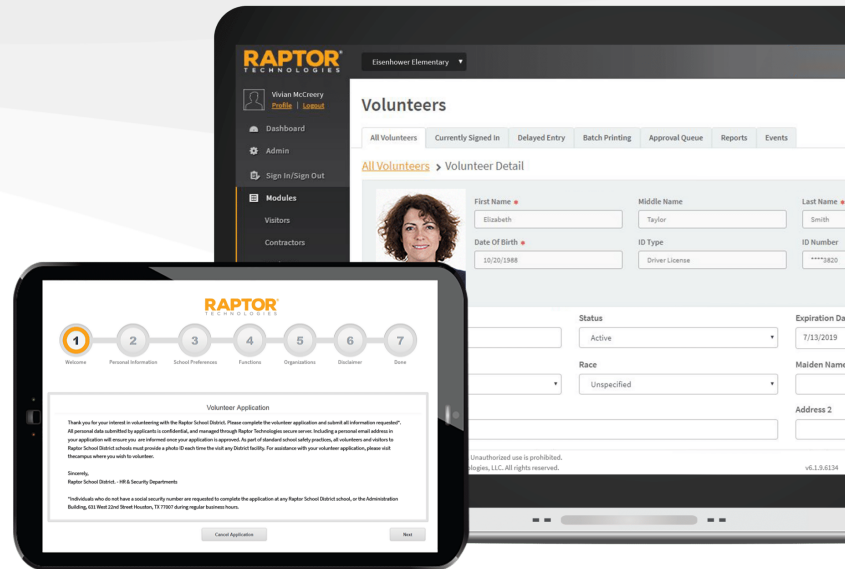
RAPTOR TECHNOLOGIES

Eisenhower Elementary

Vivian McCreery
Profile | Logout

Dashboard
Admin
Sign In/Sign Out
Modules
Visitors
Contractors

Volunteers

All Volunteers | Currently Signed In | Delayed Entry | Batch Printing | Approval Queue | Reports | Events

All Volunteers > Volunteer Detail

First Name *
Elizabeth
Middle Name
Taylor
Last Name *
Smith
Date Of Birth *
10/20/1988
ID Type
Driver License
ID Number
****3820

Status
Active
Expiration Da
7/13/2019
Race
Unspecified
Maiden Name
Address 2

Unauthorized use is prohibited.
logies, LLC. All rights reserved.
v6.1.9.6134

RAPTOR TECHNOLOGIES

1 Welcome
2 Personal Information
3 School Preferences
4 Functions
5 Organizations
6 Disclaimer
7 Done

Volunteer Application

Thank you for your interest in volunteering with the Raptor School District. Please complete the volunteer application and submit all information requested*. All personal data submitted by applicants is confidential, and managed through Raptor Technologies secure server. Including a personal email address in your application will ensure you are informed once your application is approved. As part of standard school safety practices, all volunteers and visitors to Raptor School District schools must provide a photo ID each time the visit any District facility. For assistance with your volunteer application, please visit thecampus where you wish to volunteer.

Sincerely,
Raptor School District. - HR & Security Departments

*Individuals who do not have a social security number are requested to complete the application at any Raptor School District school, or the Administration Building, 631 West 22nd Street Houston, TX 77007 during regular business hours.

Cancel Application
Next